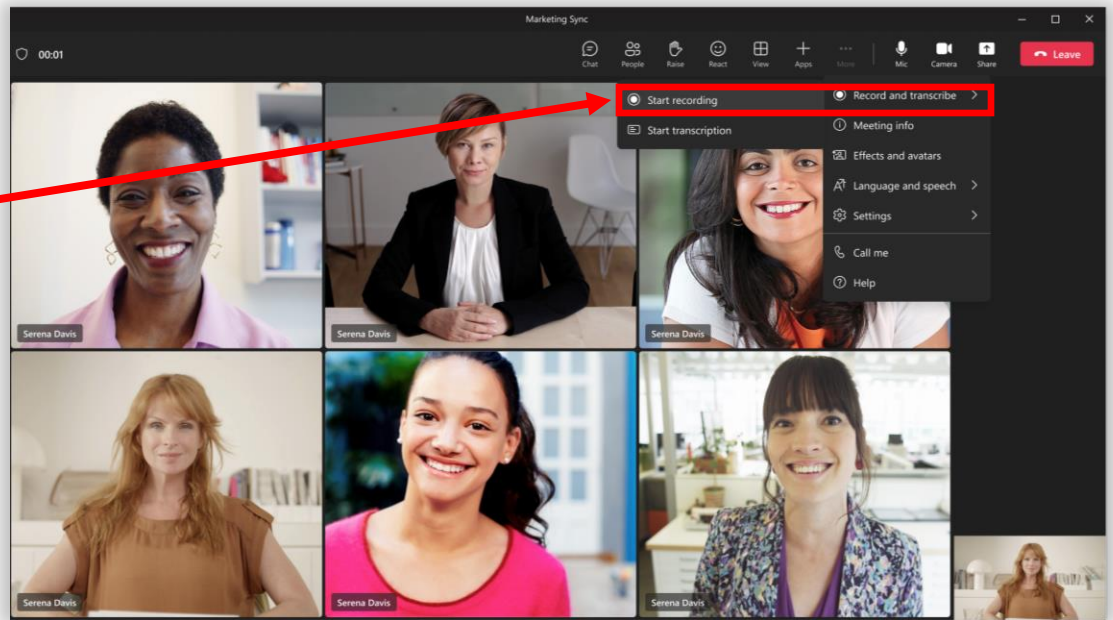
Marketing Sync

00:01

Chat People Raise React View Apps More Mic Camera Share Leave

Start recording
Start transcription

Record and transcribe
Meeting info
Effects and avatars
Language and speech
Settings
Call me
Help

Serena Davis
Serena Davis
Serena Davis
Serena Davis
Serena Davis
Serena Davis